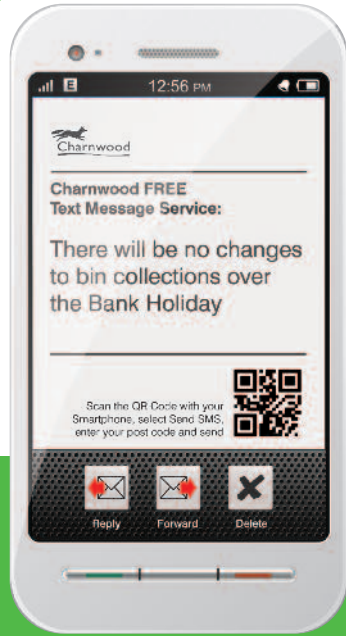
E 12:56 PM

Charnwood

Charnwood FREE Text Message Service:

There will be no changes to bin collections over the Bank Holiday

Scan the QR Code with your Smartphone, select Send SMS, enter your post code and send

Reply Forward Delete